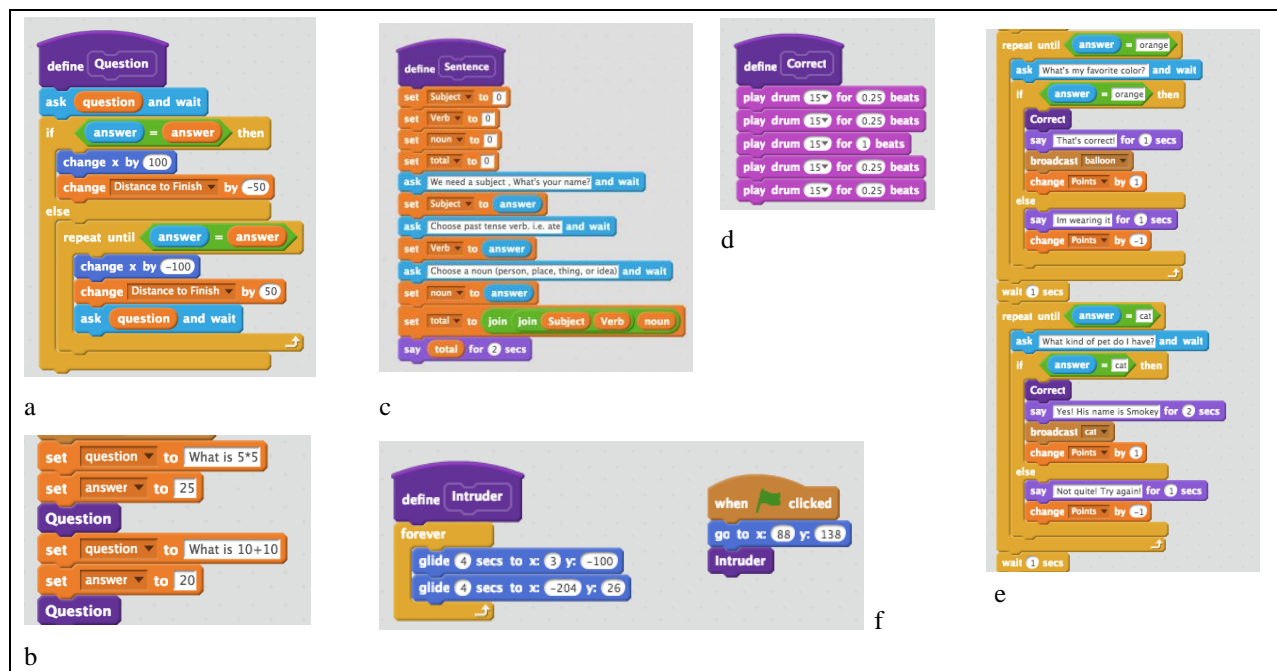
define Question
ask question and wait
if answer = answer then
change x by 100
change Distance to Finish by -50
else
repeat until answer = answer
change x by -100
change Distance to Finish by 50
ask question and wait

a

set question to What is 5*5
set answer to 25
Question
set question to What is 10+10
set answer to 20
Question

b

define Sentence
set Subject to 0
set Verb to 0
set noun to 0
set total to 0
ask We need a subject , What's your name? and wait
set Subject to answer
ask Choose past tense verb. i.e. ate and wait
set Verb to answer
ask Choose a noun (person, place, thing, or idea) and wait
set noun to answer
set total to join join Subject Verb noun
say total for 2 secs

c

define Correct
play drum 15 for 0.25 beats
play drum 15 for 0.25 beats
play drum 15 for 1 beats
play drum 15 for 0.25 beats
play drum 15 for 0.25 beats

d

define Intruder
forever
glide 4 secs to x: 3 y: -100
glide 4 secs to x: -204 y: 26

when clicked
go to x: 88 y: 138
Intruder

f

repeat until answer = orange
ask What's my favorite color? and wait
if answer = orange then
Correct
say That's correct! for 1 secs
broadcast balloon
change Points by 1
else
say Im wearing it for 1 secs
change Points by -1
wait 1 secs
repeat until answer = cat
ask What kind of pet do I have? and wait
if answer = cat then
Correct
say Yes! His name is Smokey for 2 secs
broadcast cat
change Points by 1
else
say Not quite! Try again! for 1 secs
change Points by -1
wait 1 secs

e